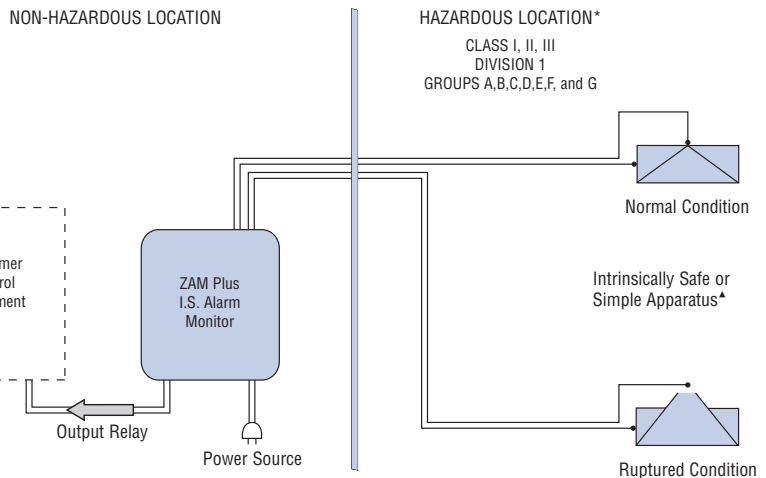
NON-HAZARDOUS LOCATION

HAZARDOUS LOCATION*

CLASS I, II, III
DIVISION 1
GROUPS A,B,C,D,E,F, and G

Normal Condition

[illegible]mer
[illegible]rol
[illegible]ment

ZAM Plus
I.S. Alarm
Monitor

Intrinsically Safe or
Simple Apparatus▲

Output Relay

Power Source

Ruptured Condition